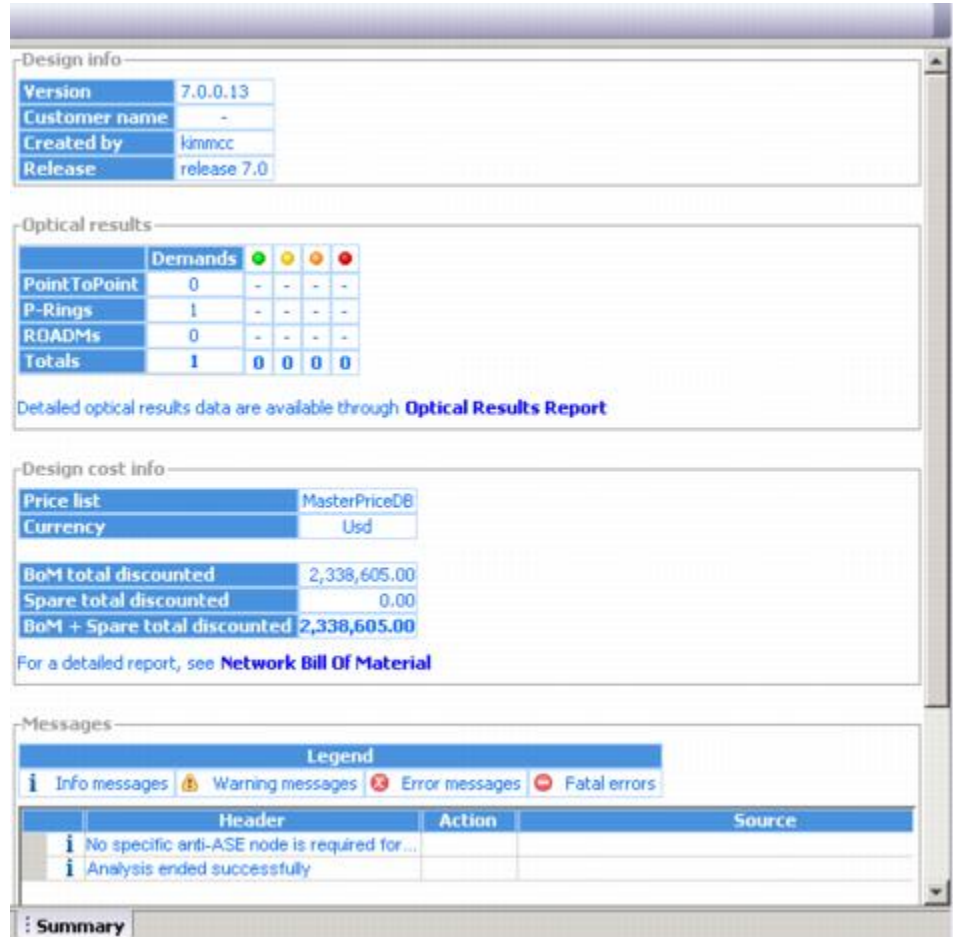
Design info

| Version | 7.0.0.13 |
|---|---|
| Customer name | - |
| Created by | kimmcc |
| Release | release 7.0 |

Optical results

| | Demands | | | | |
|---|---|---|---|---|---|
| PointToPoint | 0 | - | - | - | - |
| P-Rings | 1 | - | - | - | - |
| ROADMs | 0 | - | - | - | - |
| Totals | 1 | 0 | 0 | 0 | 0 |

Detailed optical results data are available through **Optical Results Report**

Design cost info

| Price list | MasterPriceDB |
|---|---|
| Currency | Usd |

| BoM total discounted | 2,338,605.00 |
|---|---|
| Spare total discounted | 0.00 |
| BoM + Spare total discounted | 2,338,605.00 |

For a detailed report, see **Network Bill Of Material**

Messages

Legend
Info messages | Warning messages | Error messages | Fatal errors

| | Header | Action | Source |
|---|---|---|---|
| i | No specific anti-ASE node is required for... | | |
| i | Analysis ended successfully | | |

Summary